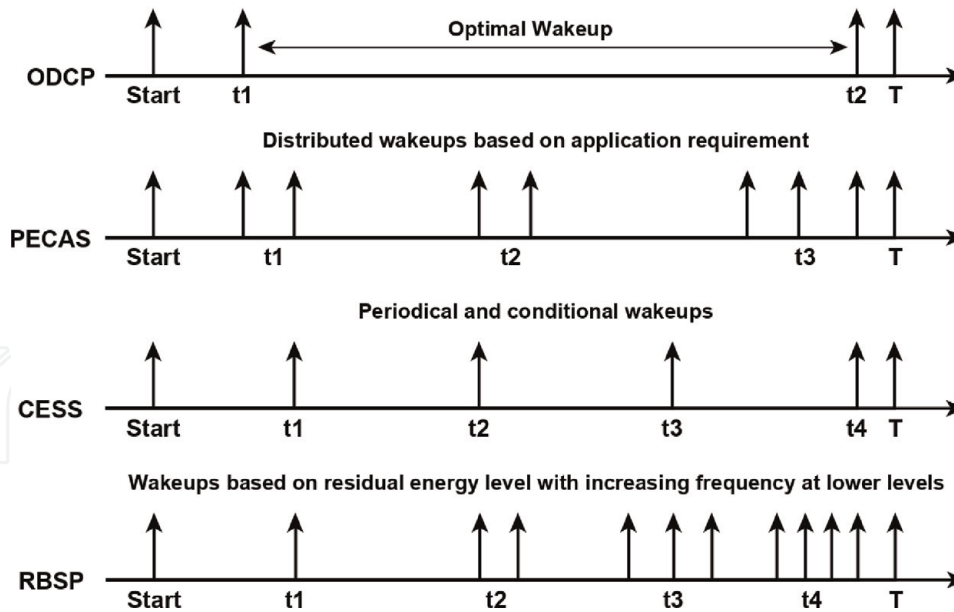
Optimal Wakeup

ODCP

Start t1 t2 T

Distributed wakeups based on application requirement

PECAS

Start t1 t2 t3 T

Periodical and conditional wakeups

CESS

Start t1 t2 t3 t4 T

Wakeups based on residual energy level with increasing frequency at lower levels

RBSP

Start t1 t2 t3 t4 T